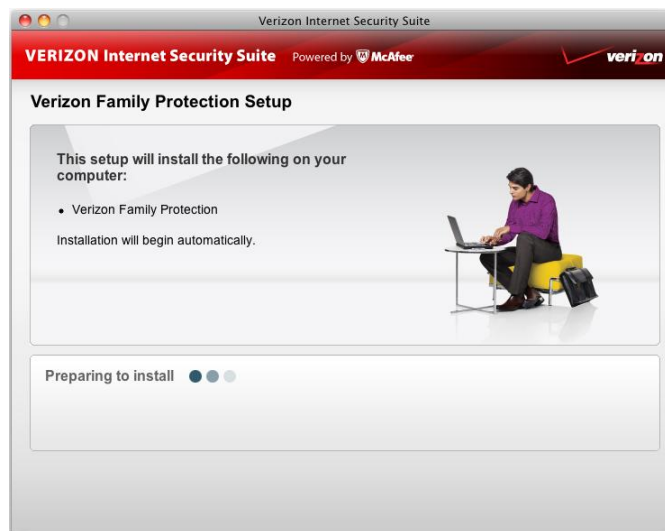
Verizon Internet Security Suite

VERIZON Internet Security Suite Powered by McAfee

verizon

Verizon Family Protection Setup

This setup will install the following on your computer:

• Verizon Family Protection

Installation will begin automatically.

Preparing to install